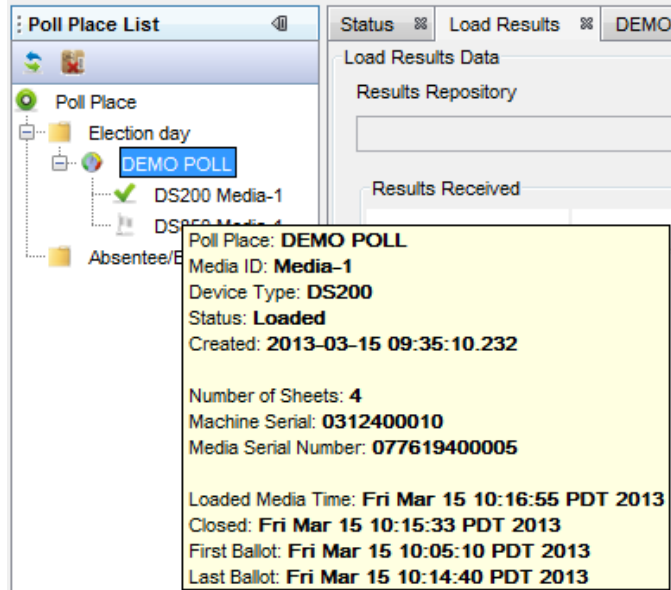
Poll Place List

Poll Place
Election day
DEMO POLL
DS200 Media-1
DS850 Media-1 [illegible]
Absentee/E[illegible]

Status
Load Results
DEMO

Load Results Data
Results Repository
Results Received

Poll Place: **DEMO POLL**
Media ID: **Media-1**
Device Type: **DS200**
Status: **Loaded**
Created: **2013-03-15 09:35:10.232**

Number of Sheets: **4**
Machine Serial: **0312400010**
Media Serial Number: **077619400005**

Loaded Media Time: **Fri Mar 15 10:16:55 PDT 2013**
Closed: **Fri Mar 15 10:15:33 PDT 2013**
First Ballot: **Fri Mar 15 10:05:10 PDT 2013**
Last Ballot: **Fri Mar 15 10:14:40 PDT 2013**